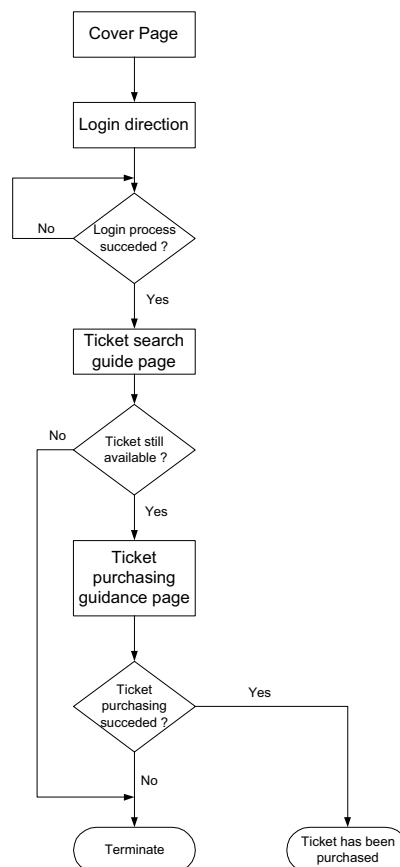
Cover Page

Login direction

No

Login process succeded ?

Yes

Ticket search guide page

No

Ticket still available ?

Yes

Ticket purchasing guidance page

Ticket purchasing succeded ?

Yes

No

Terminate

Ticket has been purchased